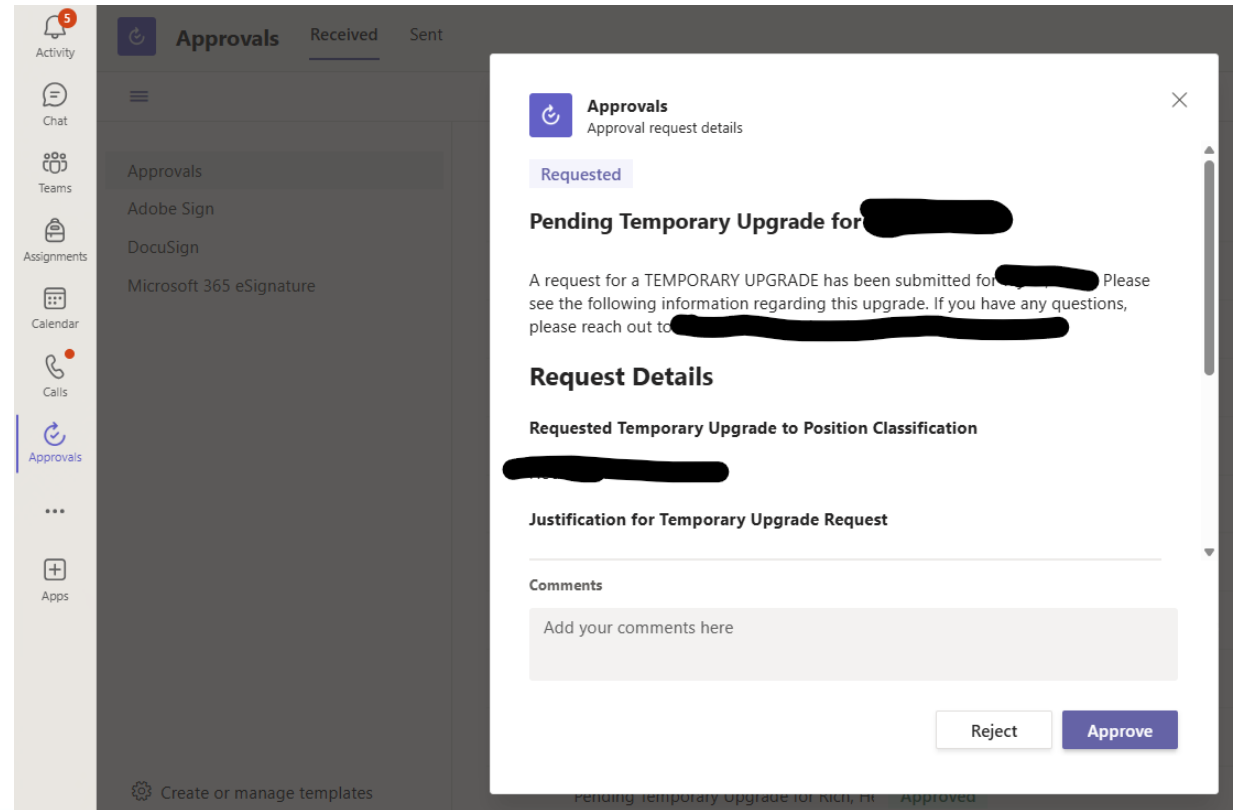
5
Activity
Chat
Teams
Assignments
Calendar
Calls
Approvals
...
Apps

Approvals Received Sent

Approvals
Adobe Sign
DocuSign
Microsoft 365 eSignature

Create or manage templates

Pending Temporary Upgrade for Rich, H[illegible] Approved

Approvals
Approval request details

Requested

Pending Temporary Upgrade for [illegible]

A request for a TEMPORARY UPGRADE has been submitted for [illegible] Please see the following information regarding this upgrade. If you have any questions, please reach out to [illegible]

Request Details

Requested Temporary Upgrade to Position Classification

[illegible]

Justification for Temporary Upgrade Request

Comments

Add your comments here

Reject
Approve